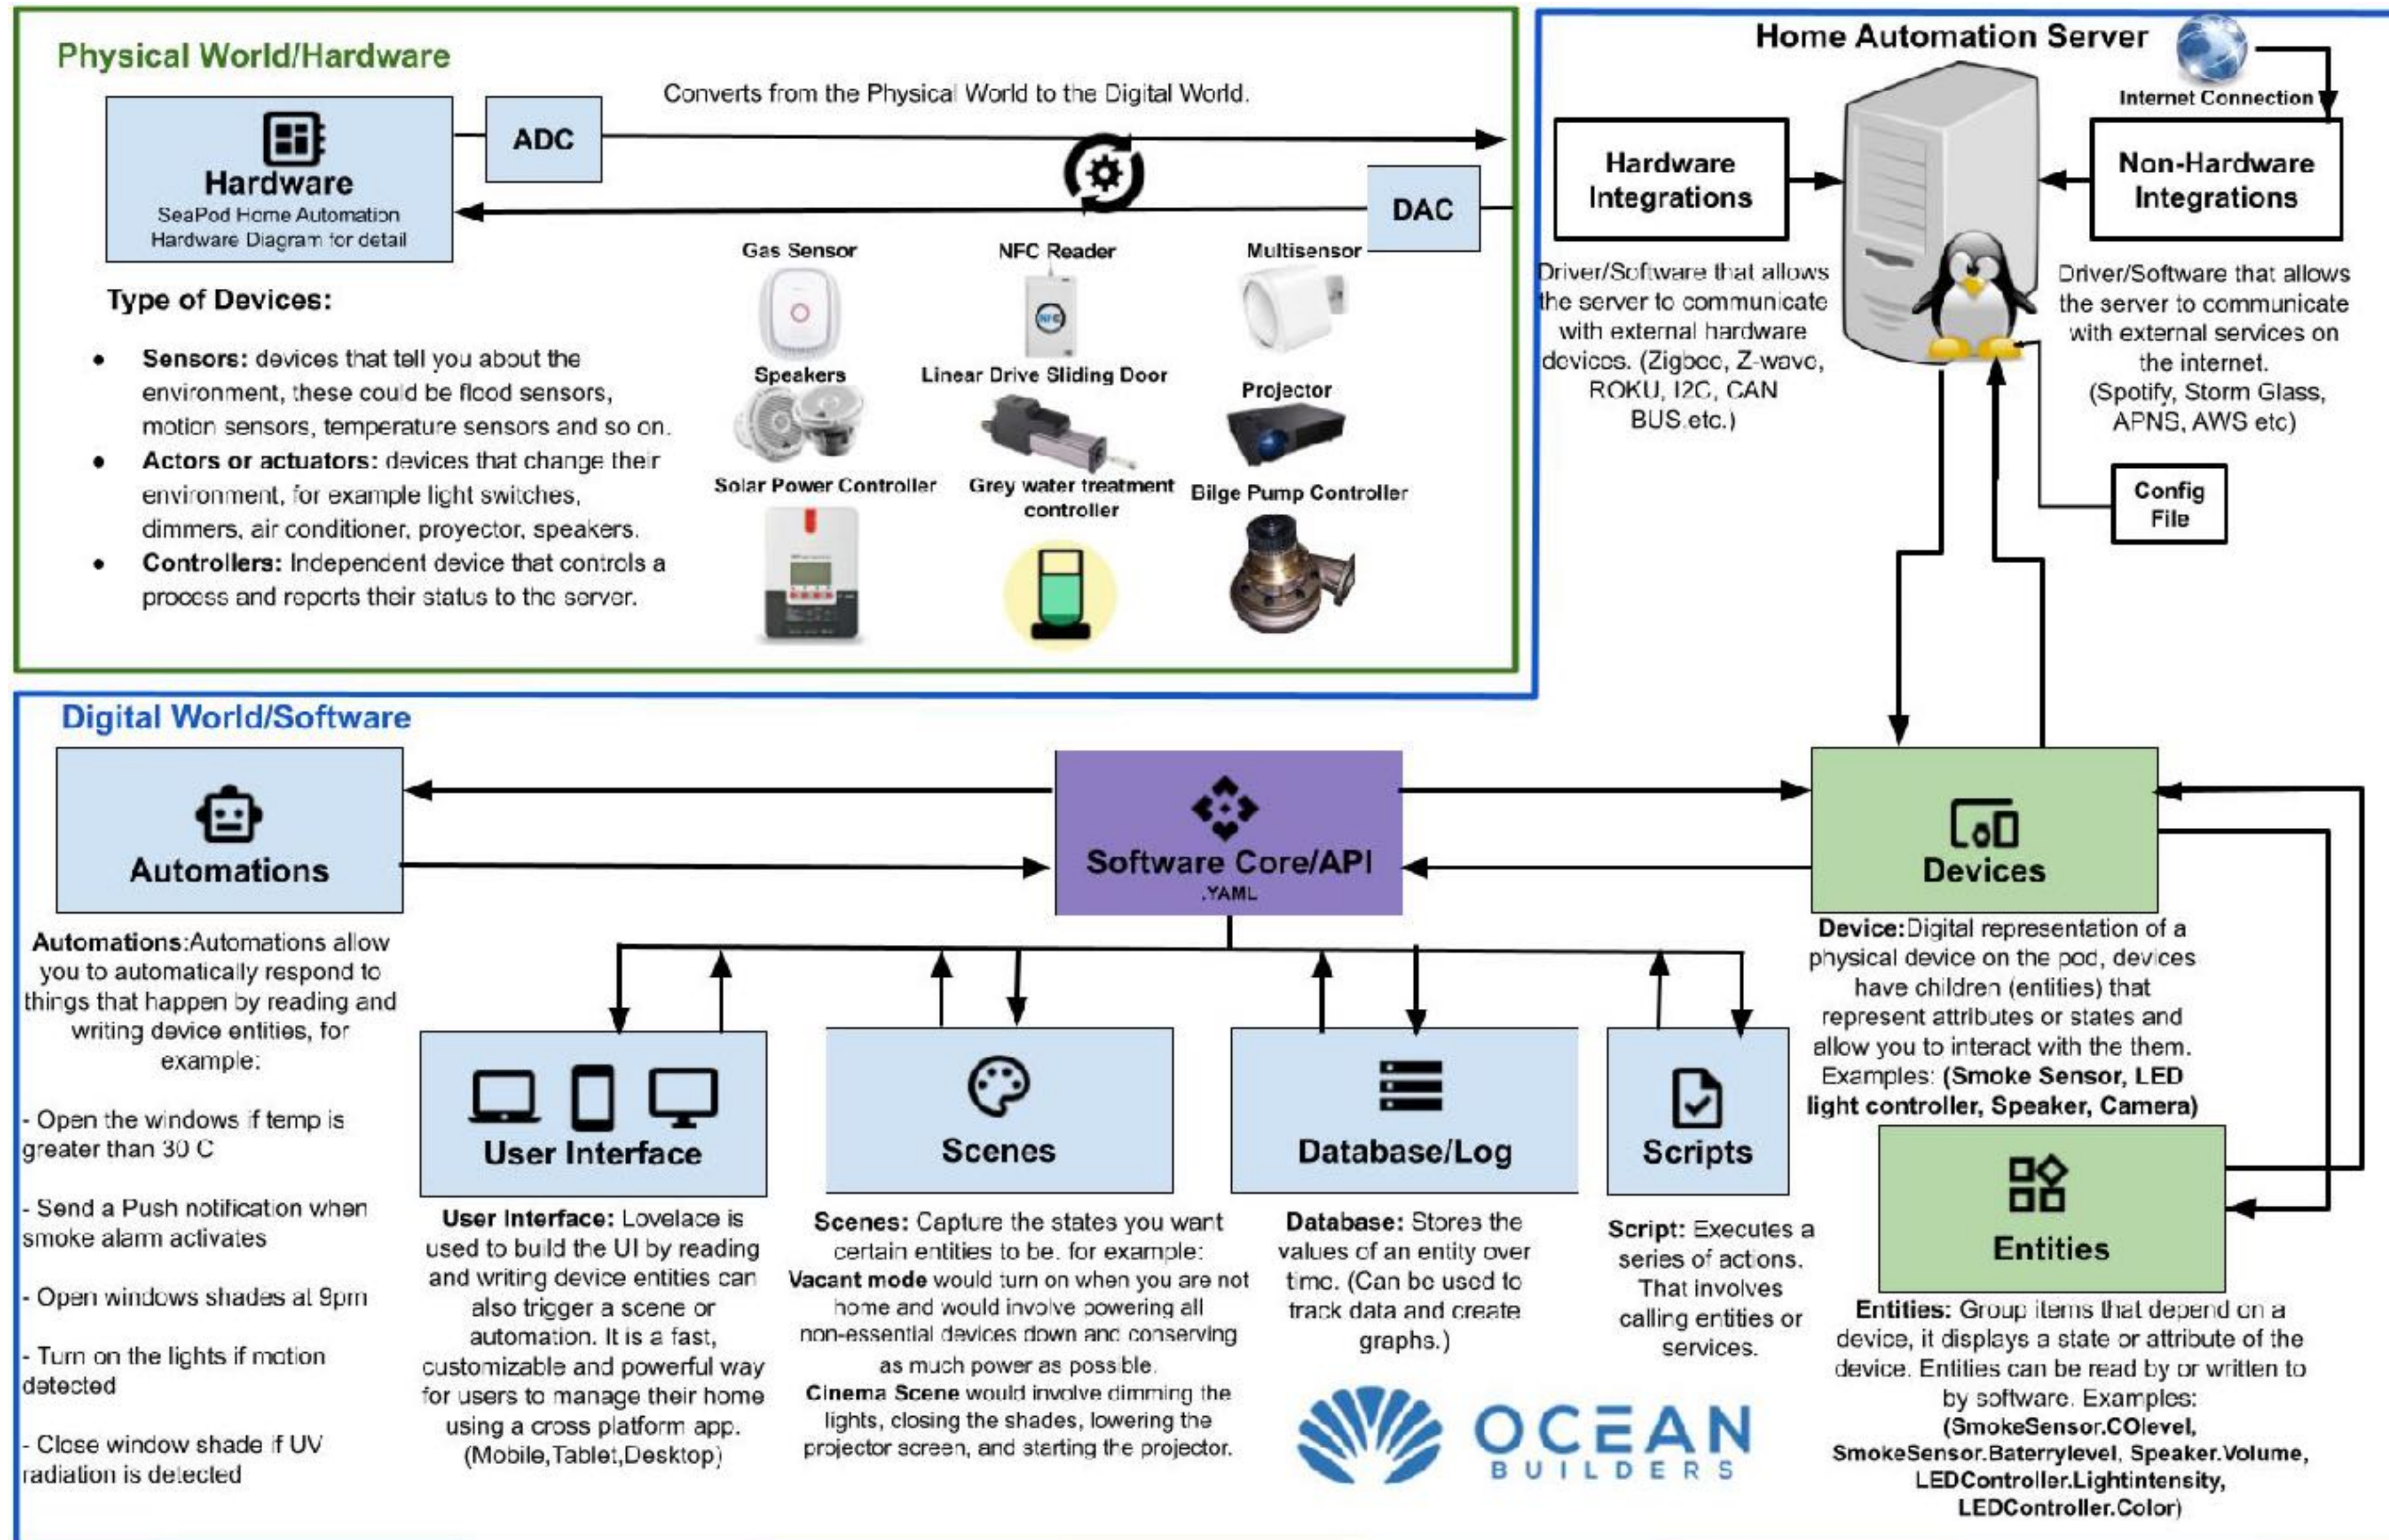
Physical World/Hardware

Hardware
SeaPod Home Automation Hardware Diagram for detail

ADC

Converts from the Physical World to the Digital World.

DAC

Type of Devices:

• Sensors: devices that tell you about the environment, these could be flood sensors, motion sensors, temperature sensors and so on.
• Actors or actuators: devices that change their environment, for example light switches, dimmers, air conditioner, proyector, speakers.
• Controllers: Independent device that controls a process and reports their status to the server.

Gas Sensor
NFC Reader
Multisensor
Speakers
Linear Drive Sliding Door
Projector
Solar Power Controller
Grey water treatment controller
Bilge Pump Controller

Home Automation Server
Internet Connection

Hardware Integrations
Driver/Software that allows the server to communicate with external hardware devices. (Zigbee, Z-wave, ROKU, I2C, CAN BUS.etc.)

Non-Hardware Integrations
Driver/Software that allows the server to communicate with external services on the internet. (Spotify, Storm Glass, APNS, AWS etc)

Config File

Digital World/Software

Automations
Automations:Automations allow you to automatically respond to things that happen by reading and writing device entities, for example:

- Open the windows if temp is greater than 30 C

- Send a Push notification when smoke alarm activates

- Open windows shades at 9pm

- Turn on the lights if motion detected

- Close window shade if UV radiation is detected

Software Core/API
.YAML

Devices
Device:Digital representation of a physical device on the pod, devices have children (entities) that represent attributes or states and allow you to interact with the them. Examples: (Smoke Sensor, LED light controller, Speaker, Camera)

User Interface
User Interface: Lovelace is used to build the UI by reading and writing device entities can also trigger a scene or automation. It is a fast, customizable and powerful way for users to manage their home using a cross platform app. (Mobile,Tablet,Desktop)

Scenes
Scenes: Capture the states you want certain entities to be. for example:
Vacant mode would turn on when you are not home and would involve powering all non-essential devices down and conserving as much power as possible.
Cinema Scene would involve dimming the lights, closing the shades, lowering the projector screen, and starting the projector.

Database/Log
Database: Stores the values of an entity over time. (Can be used to track data and create graphs.)

Scripts
Script: Executes a series of actions. That involves calling entities or services.

Entities
Entities: Group items that depend on a device, it displays a state or attribute of the device. Entities can be read by or written to by software. Examples: (SmokeSensor.COlevel, SmokeSensor.Baterrylevel, Speaker.Volume, LEDController.Lightintensity, LEDController.Color)

OCEAN BUILDERS